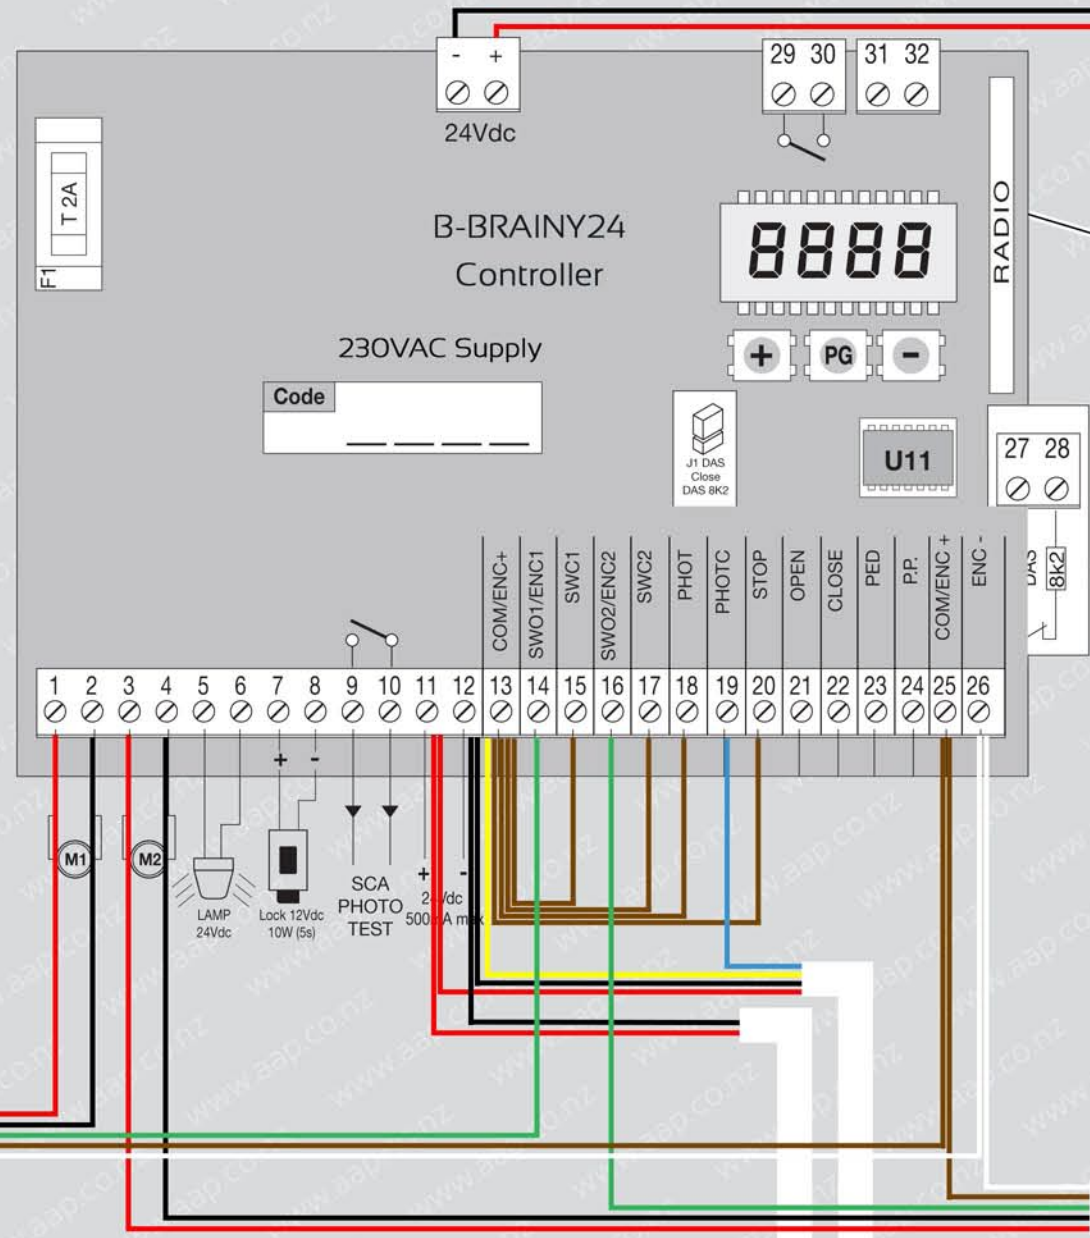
- +
24Vdc

29 30 31 32

F1 T 2A

B-BRAINY24
Controller

8888

RADIO

230VAC Supply

Code

+ PG -

J1 DAS Close DAS 8K2

U11

27 28

COM/ENC+
SWO1/ENC1
SWC1
SWO2/ENC2
SWC2
PHOT
PHOTC
STOP
OPEN
CLOSE
PED
P.P.
COM/ENC +
ENC -
DAS
8k2

1 2 3 4 5 6 7 8 9 10 11 12 13 14 15 16 17 18 19 20 21 22 23 24 25 26

+ -

M1 M2

LAMP 24Vdc

Lock 12Vdc 10W (5s)

SCA PHOTO TEST

+ -
24Vdc 500mA max

www.aap.co.nz